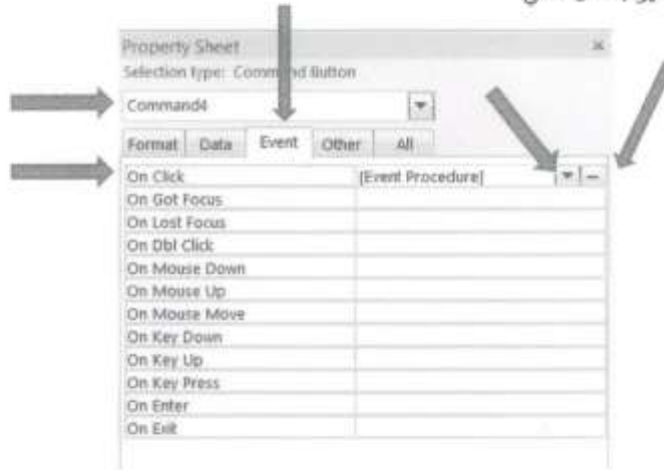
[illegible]

Property Sheet
Selection type: Comm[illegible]nd Button

Command4

Format Data Event Other All

| | |
|---|---|
| On Click | [Event Procedure] |
| On Got Focus | |
| On Lost Focus | |
| On Dbl Click | |
| On Mouse Down | |
| On Mouse Up | |
| On Mouse Move | |
| On Key Down | |
| On Key Up | |
| On Key Press | |
| On Enter | |
| On Exit | |